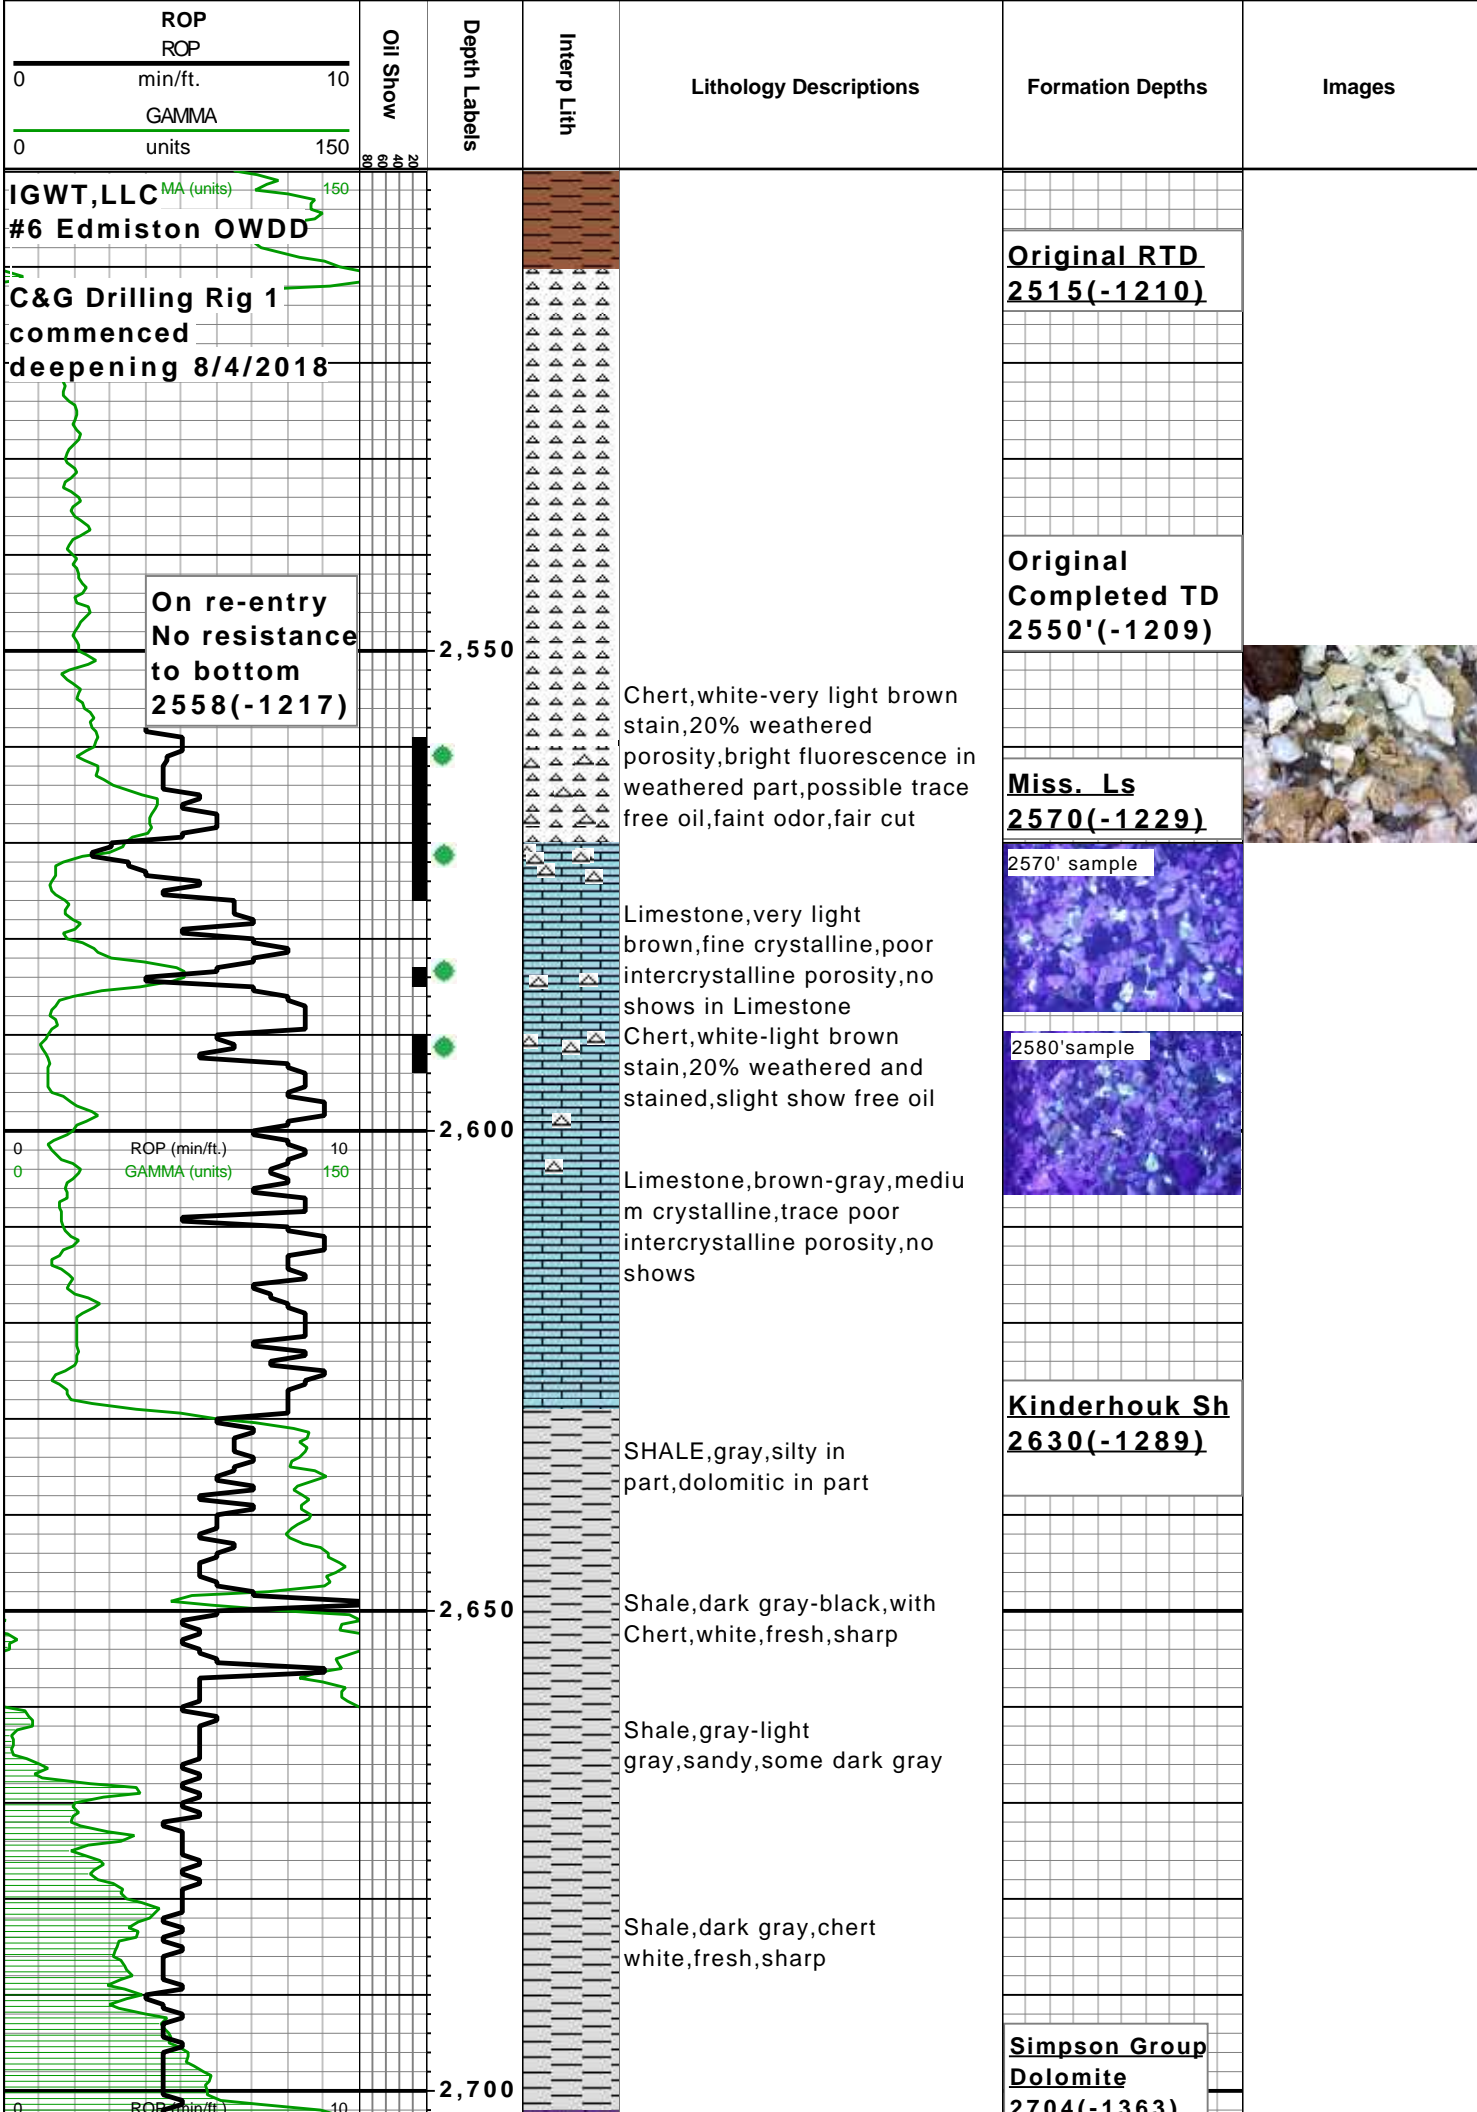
ROP
ROP
0 min/ft. 10
GAMMA
0 units 150

Oil Show
80 60 40 20

Depth Labels

Interp Lith

Lithology Descriptions

Formation Depths

Images

IGWT,LLC MA (units) 150
#6 Edmiston OWDD

C&G Drilling Rig 1
commenced
deepening 8/4/2018

Original RTD
2515(-1210)

Original
Completed TD
2550'(-1209)

On re-entry
No resistance
to bottom
2558(-1217)

2,550

Chert,white-very light brown stain,20% weathered porosity,bright fluorescence in weathered part,possible trace free oil,faint odor,fair cut

Miss. Ls
2570(-1229)

2570' sample

Limestone,very light brown,fine crystalline,poor intercrystalline porosity,no shows in Limestone
Chert,white-light brown stain,20% weathered and stained,slight show free oil

2580'sample

2,600

0 ROP (min/ft.) 10
0 GAMMA (units) 150

Limestone,brown-gray,medium crystalline,trace poor intercrystalline porosity,no shows

Kinderhouk Sh
2630(-1289)

SHALE,gray,silty in part,dolomitic in part

2,650

Shale,dark gray-black,with Chert,white,fresh,sharp

Shale,gray-light gray,sandy,some dark gray

Shale,dark gray,chert white,fresh,sharp

Simpson Group
Dolomite
2704(-1363)

2,700

0 ROP (min/ft.) 10